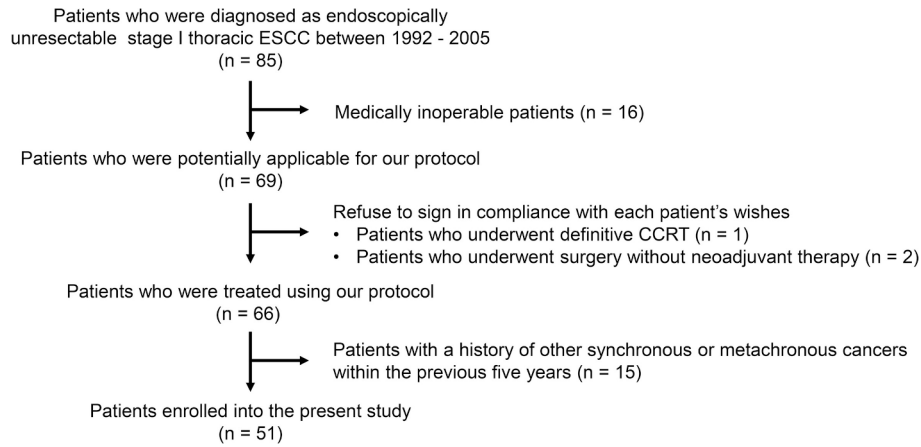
Patients who were diagnosed as endoscopically unresectable stage I thoracic ESCC between 1992 - 2005
(n = 85)

Medically inoperable patients (n = 16)

Patients who were potentially applicable for our protocol
(n = 69)

Refuse to sign in compliance with each patient’s wishes
• Patients who underwent definitive CCRT (n = 1)
• Patients who underwent surgery without neoadjuvant therapy (n = 2)

Patients who were treated using our protocol
(n = 66)

Patients with a history of other synchronous or metachronous cancers within the previous five years (n = 15)

Patients enrolled into the present study
(n = 51)